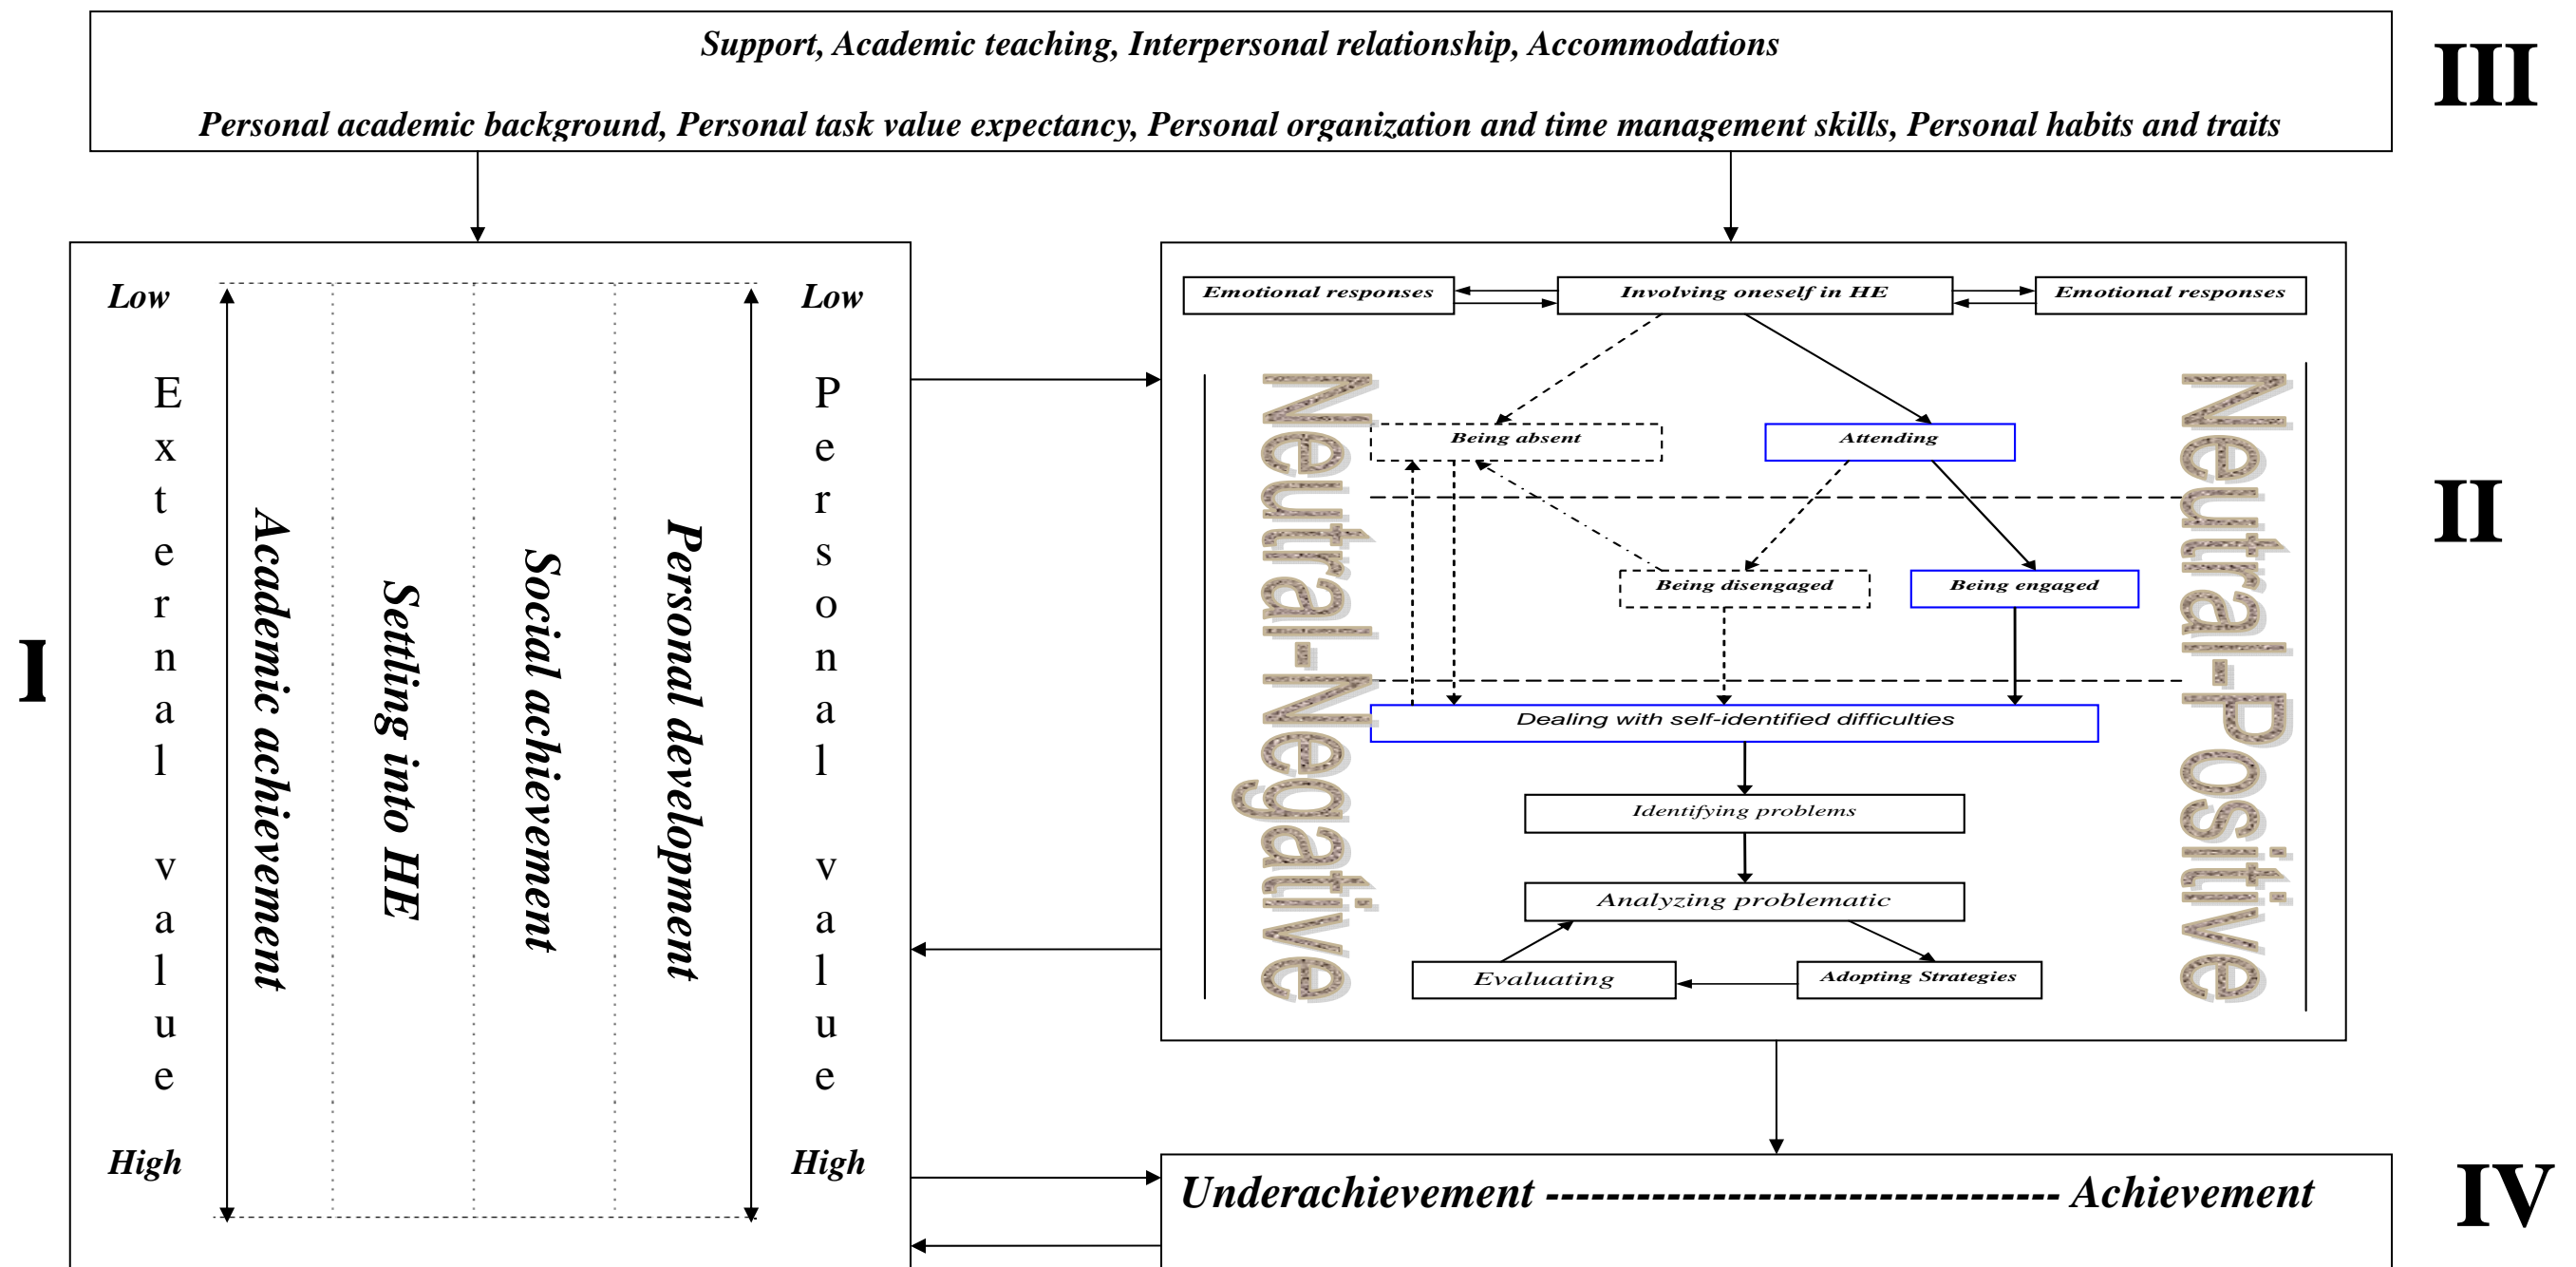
Support, Academic teaching, Interpersonal relationship, Accommodations

Personal academic background, Personal task value expectancy, Personal organization and time management skills, Personal habits and traits

III

I

Low

External value

High

Academic achievement

Settling into HE

Social achievement

Personal development

Low

Personal value

High

II

Emotional responses

Involving oneself in HE

Emotional responses

Neutral-Negative

Being absent

Attending

Being disengaged

Being engaged

Dealing with self-identified difficulties

Identifying problems

Analyzing problematic

Evaluating

Adopting Strategies

Neutral-Positive

IV

Underachievement -------------------------------- Achievement